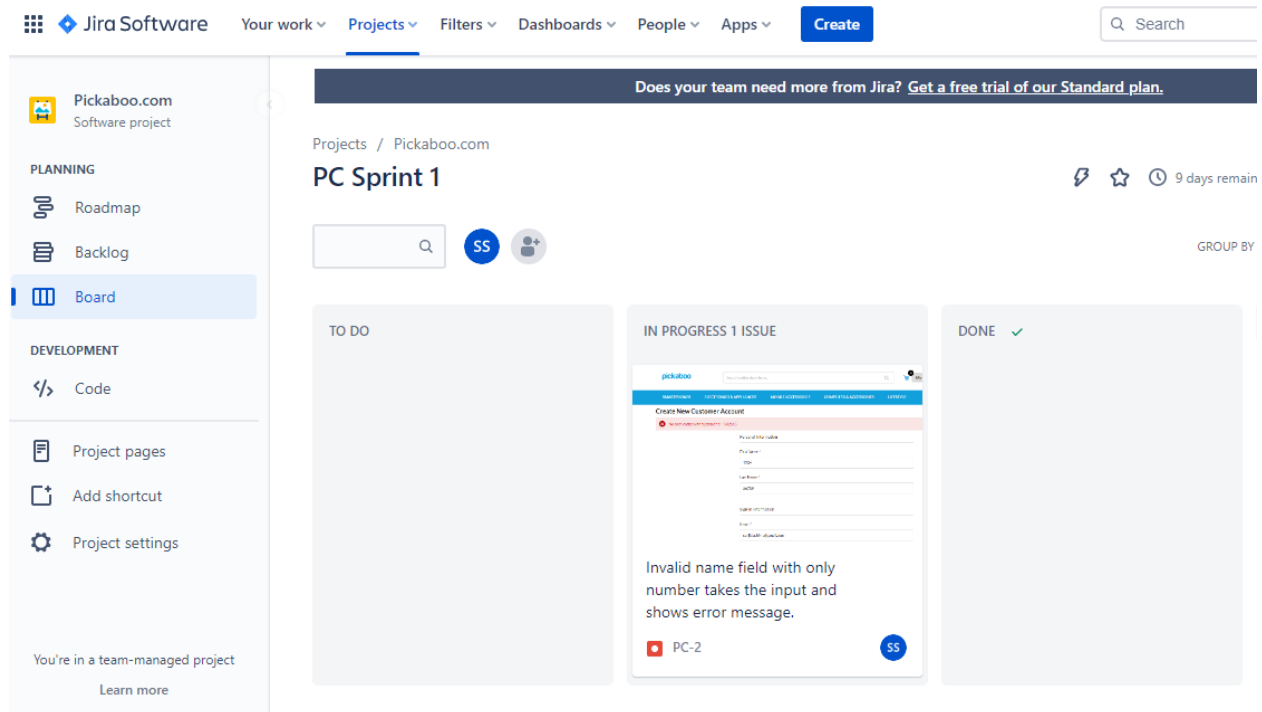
Jira Software Your work Projects Filters Dashboards People Apps Create Search

Pickaboo.com
Software project

PLANNING
Roadmap
Backlog
Board

DEVELOPMENT
Code

Project pages
Add shortcut
Project settings

You're in a team-managed project
Learn more

Does your team need more from Jira? Get a free trial of our Standard plan.

Projects / Pickaboo.com

PC Sprint 1

9 days remain

SS

GROUP BY

TO DO

IN PROGRESS 1 ISSUE

pickaboo

Create New Customer Account

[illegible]

Invalid name field with only number takes the input and shows error message.

PC-2

SS

DONE